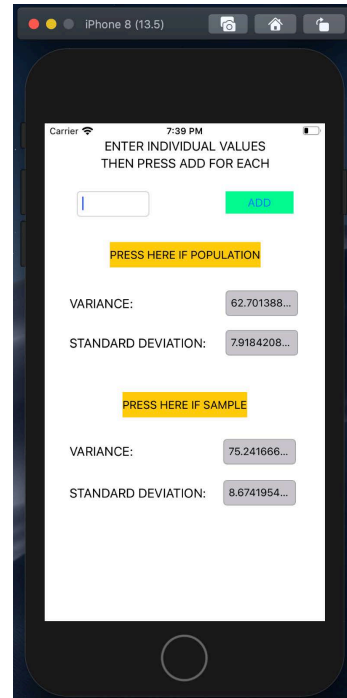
iPhone 8 (13.5)

Carrier
7:39 PM

ENTER INDIVIDUAL VALUES
THEN PRESS ADD FOR EACH

ADD

PRESS HERE IF POPULATION

VARIANCE: 62.701388...

STANDARD DEVIATION: 7.9184208...

PRESS HERE IF SAMPLE

VARIANCE: 75.241666...

STANDARD DEVIATION: 8.6741954...